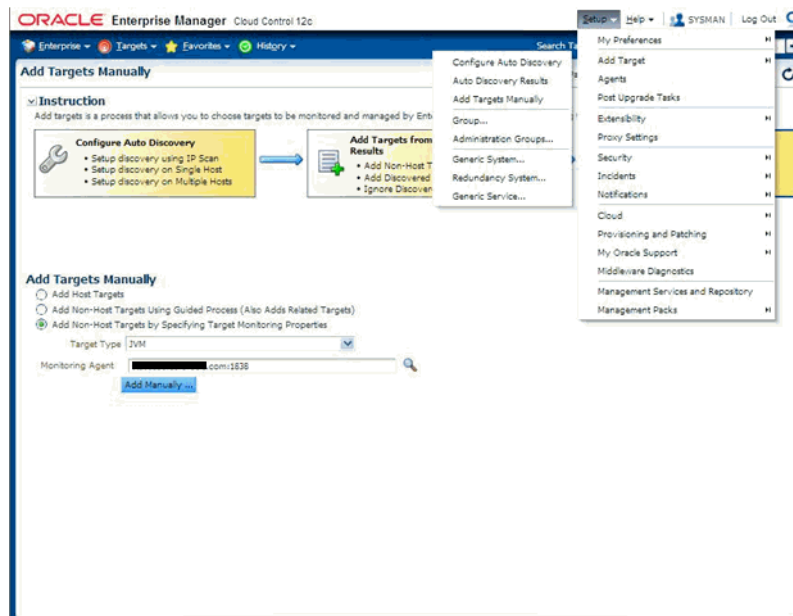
ORACLE Enterprise Manager Cloud Control 12c

Setup ▾ Help ▾ SYSMAN Log Out

Enterprise ▾ Targets ▾ Favorites ▾ History ▾ Search Ta

Add Targets Manually

Instruction

Add targets is a process that allows you to choose targets to be monitored and managed by Ente

Configure Auto Discovery
• Setup discovery using IP Scan
• Setup discovery on Single Host
• Setup discovery on Multiple Hosts

Add Targets from Results
• Add Non-Host T
• Add Discovered
• Ignore Discover

Configure Auto Discovery
Auto Discovery Results
Add Targets Manually
Group...
Administration Groups...
Generic System...
Redundancy System...
Generic Service...

My Preferences
Add Target
Agents
Post Upgrade Tasks
Extensibility
Proxy Settings
Security
Incidents
Notifications
Cloud
Provisioning and Patching
My Oracle Support
Middleware Diagnostics
Management Services and Repository
Management Packs

Add Targets Manually
Add Host Targets
Add Non-Host Targets Using Guided Process (Also Adds Related Targets)
Add Non-Host Targets by Specifying Target Monitoring Properties
Target Type JVM
Monitoring Agent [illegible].com:1838
Add Manually ...